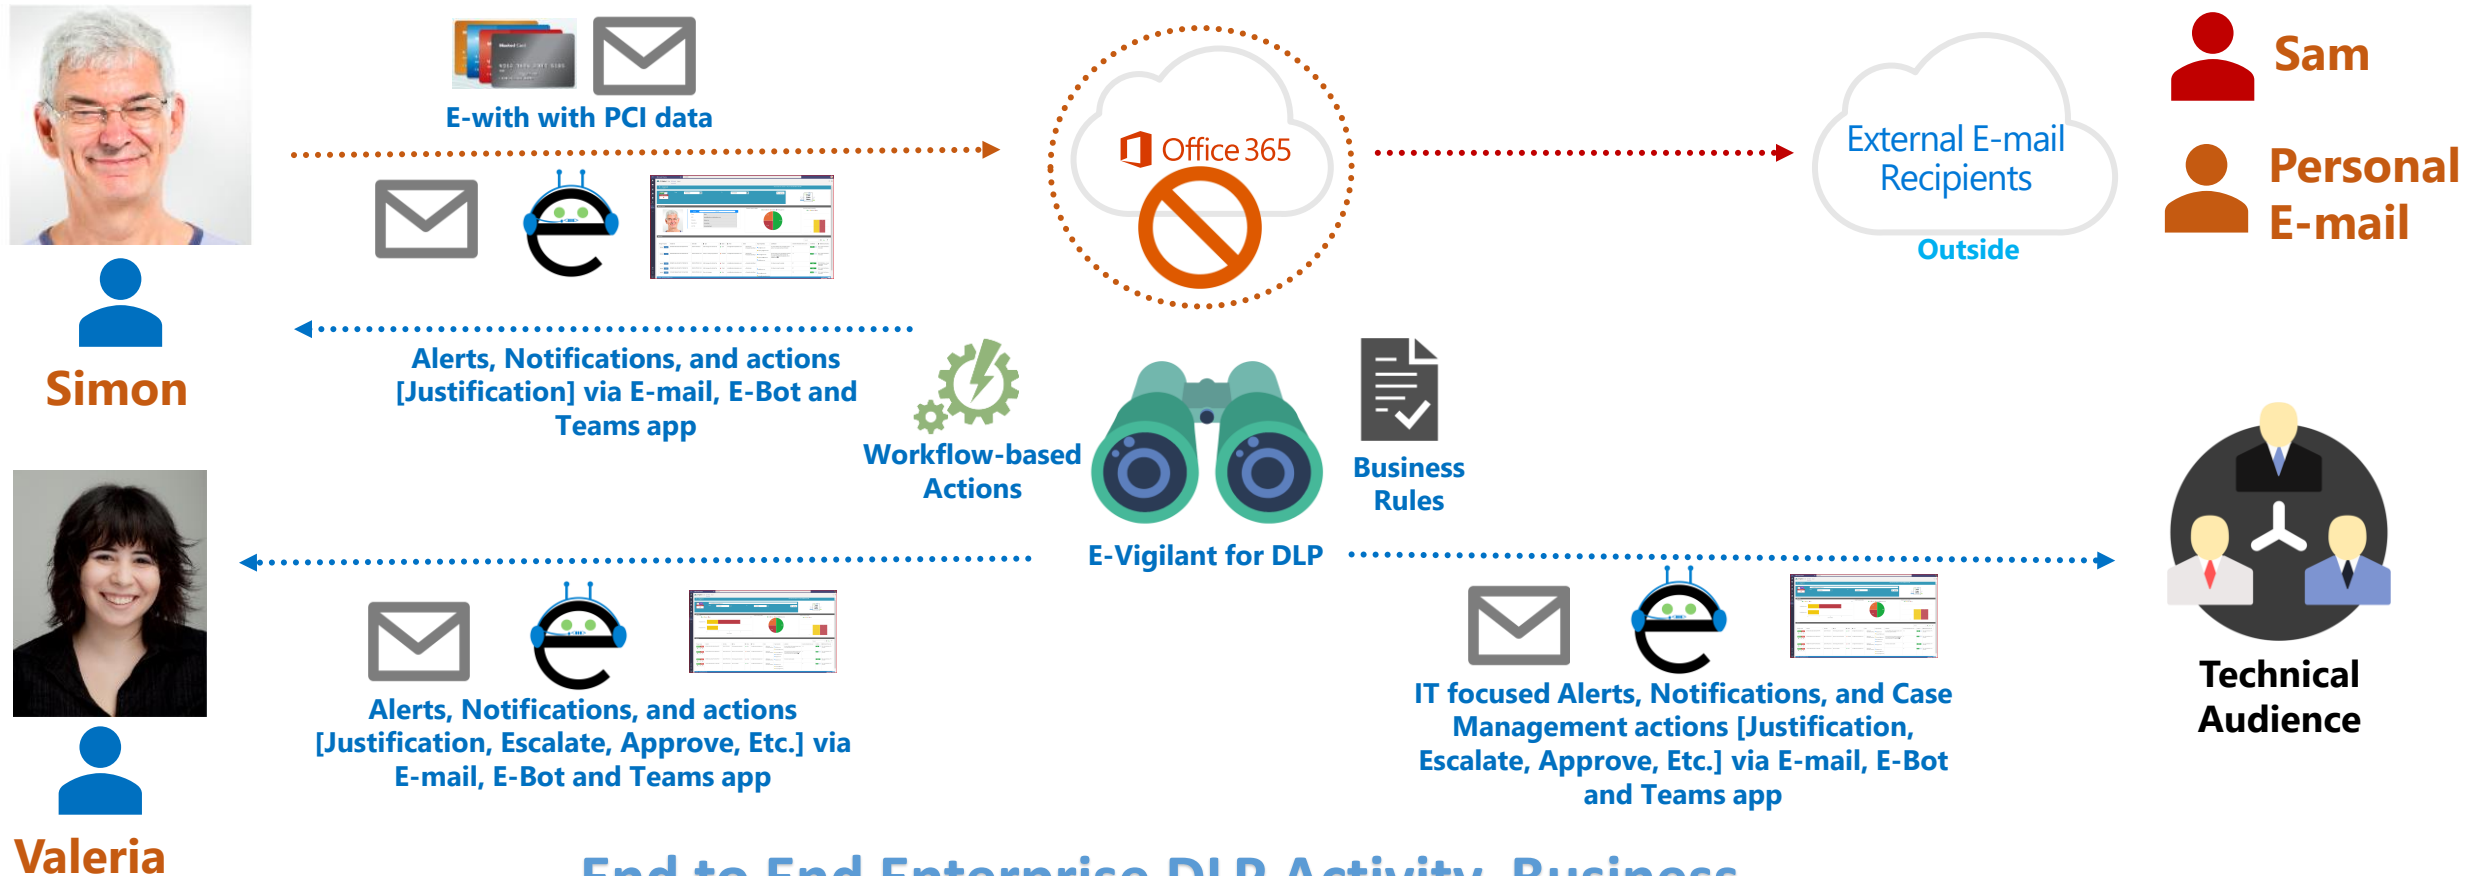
E-with with PCI data

Office 365

External E-mail Recipients

Outside

Sam

Personal E-mail

Simon

Alerts, Notifications, and actions [Justification] via E-mail, E-Bot and Teams app

Workflow-based Actions

Business Rules

E-Vigilant for DLP

Technical Audience

Alerts, Notifications, and actions [Justification, Escalate, Approve, Etc.] via E-mail, E-Bot and Teams app

IT focused Alerts, Notifications, and Case Management actions [Justification, Escalate, Approve, Etc.] via E-mail, E-Bot and Teams app

Valeria

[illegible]